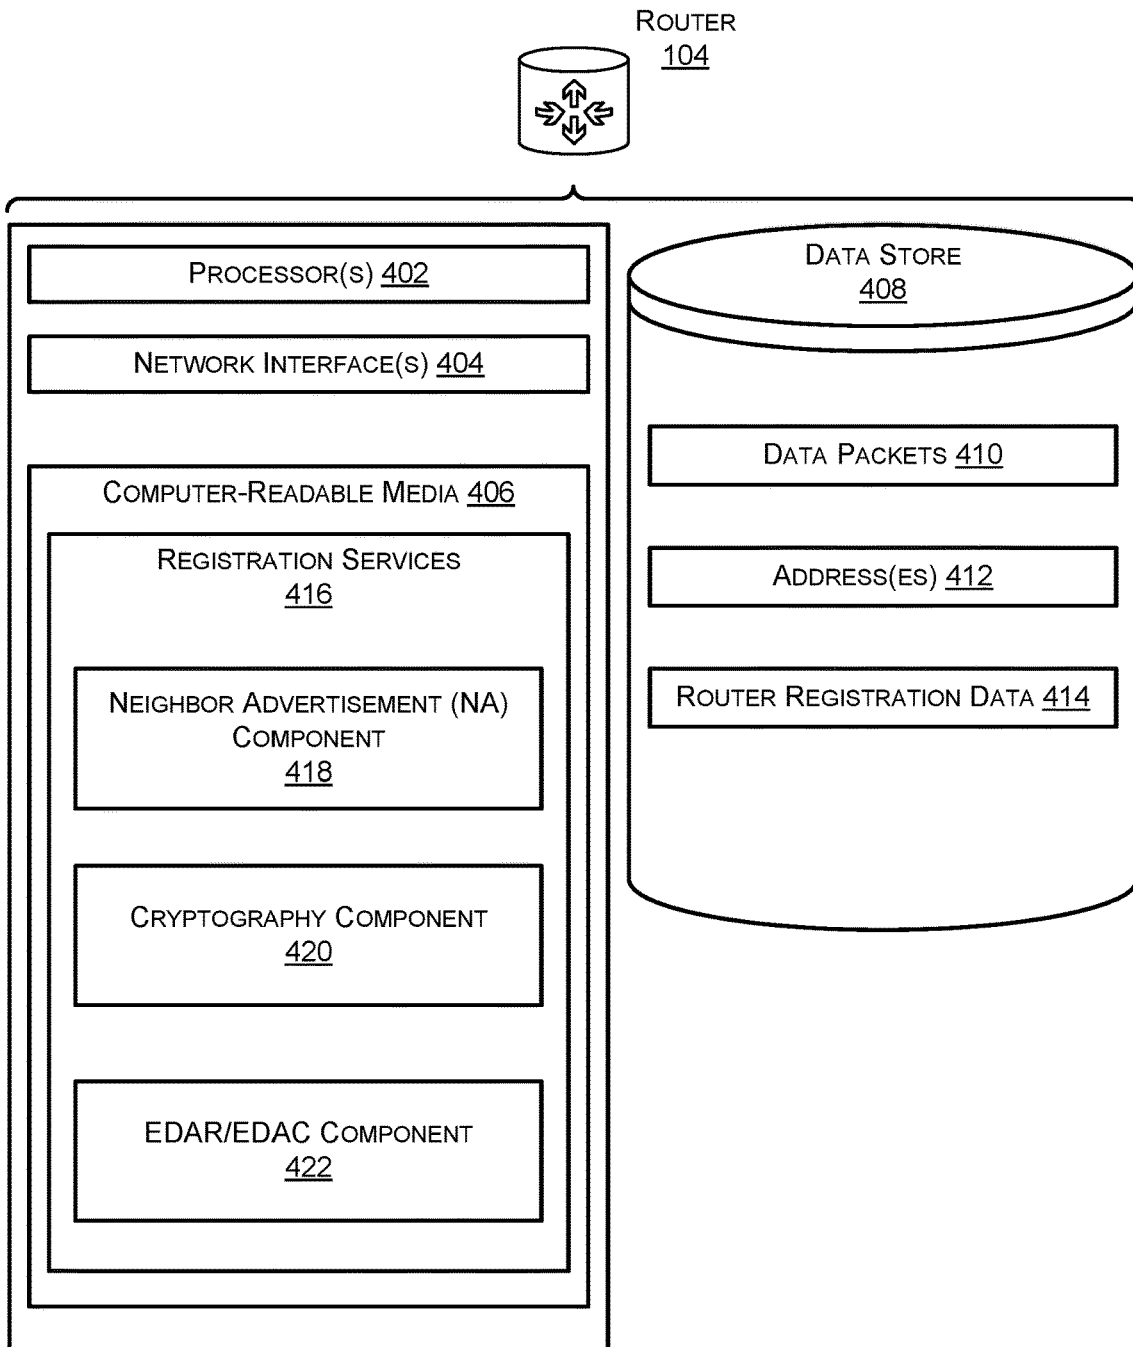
Router
104

Processor(s) 402

Network Interface(s) 404

Computer-Readable Media 406

Registration Services
416

Neighbor Advertisement (NA) Component
418

Cryptography Component
420

EDAR/EDAC Component
422

Data Store
408

Data Packets 410

Address(es) 412

Router Registration Data 414